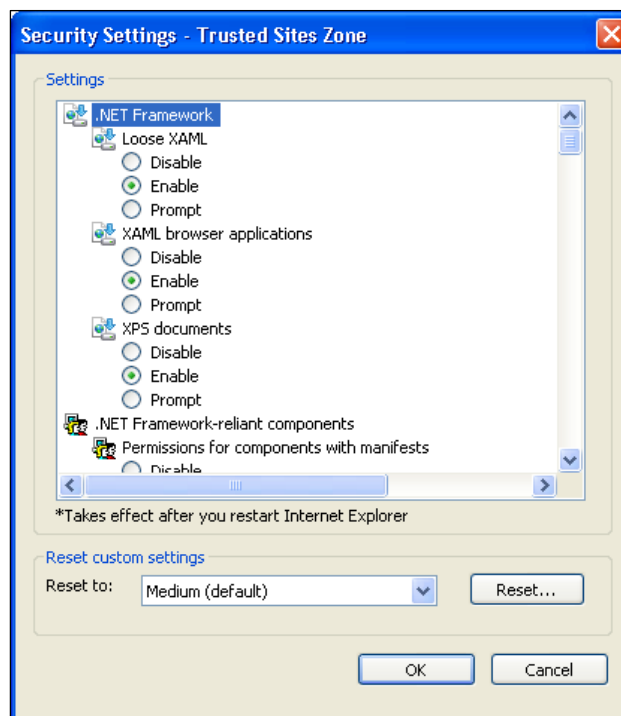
Security Settings - Trusted Sites Zone

Settings

.NET Framework
Loose XAML
Disable
Enable
Prompt
XAML browser applications
Disable
Enable
Prompt
XPS documents
Disable
Enable
Prompt
.NET Framework-reliant components
Permissions for components with manifests
Disable

*Takes effect after you restart Internet Explorer

Reset custom settings
Reset to: Medium (default)
Reset...

OK
Cancel